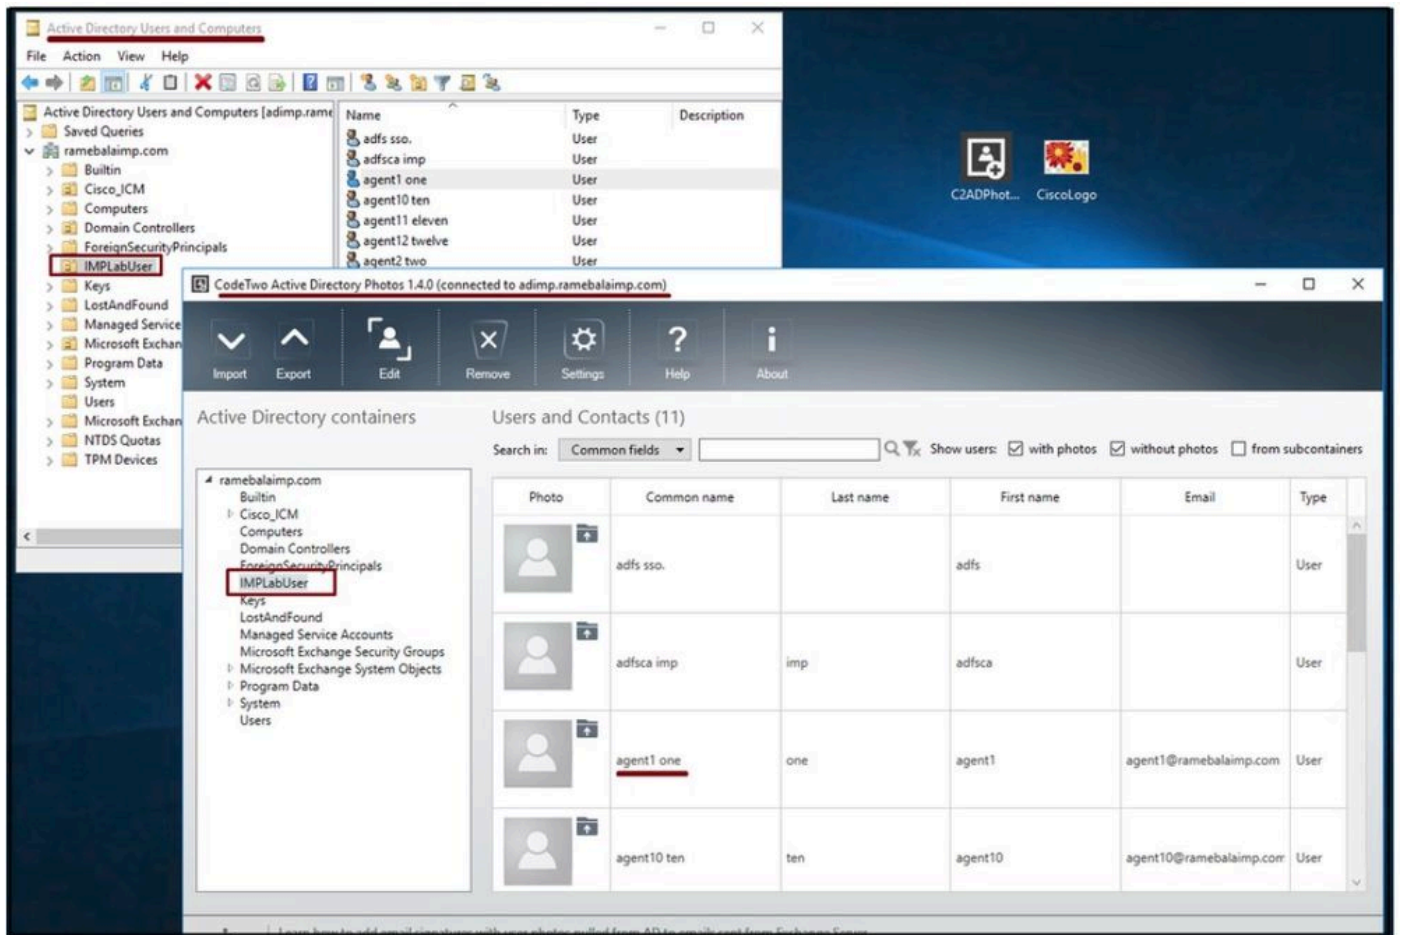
Active Directory Users and Computers

File Action View Help

Active Directory Users and Computers [adimp.rame
Saved Queries
ramebalaimp.com
Builtin
Cisco_ICM
Computers
Domain Controllers
ForeignSecurityPrincipals
IMPLabUser
Keys
LostAndFound
Managed Service
Microsoft Exchan
Program Data
System
Users
Microsoft Exchan
NTDS Quotas
TPM Devices

| Name | Type | Description |
|---|---|---|
| adfs sso. | User | |
| adfsca imp | User | |
| agent1 one | User | |
| agent10 ten | User | |
| agent11 eleven | User | |
| agent12 twelve | User | |
| agent2 two | User | |

C2ADPhot... CiscoLogo

CodeTwo Active Directory Photos 1.4.0 (connected to adimp.ramebalaimp.com)

Import Export Edit Remove Settings Help About

Active Directory containers

ramebalaimp.com
Builtin
Cisco_ICM
Computers
Domain Controllers
ForeignSecurityPrincipals
IMPLabUser
Keys
LostAndFound
Managed Service Accounts
Microsoft Exchange Security Groups
Microsoft Exchange System Objects
Program Data
System
Users

Users and Contacts (11)

Search in: Common fields Show users: with photos without photos from subcontainers

| Photo | Common name | Last name | First name | Email | Type |
|---|---|---|---|---|---|
| | adfs sso. | | adfs | | User |
| | adfsca imp | imp | adfsca | | User |
| | agent1 one | one | agent1 | agent1@ramebalaimp.com | User |
| | agent10 ten | ten | agent10 | agent10@ramebalaimp.com | User |

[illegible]